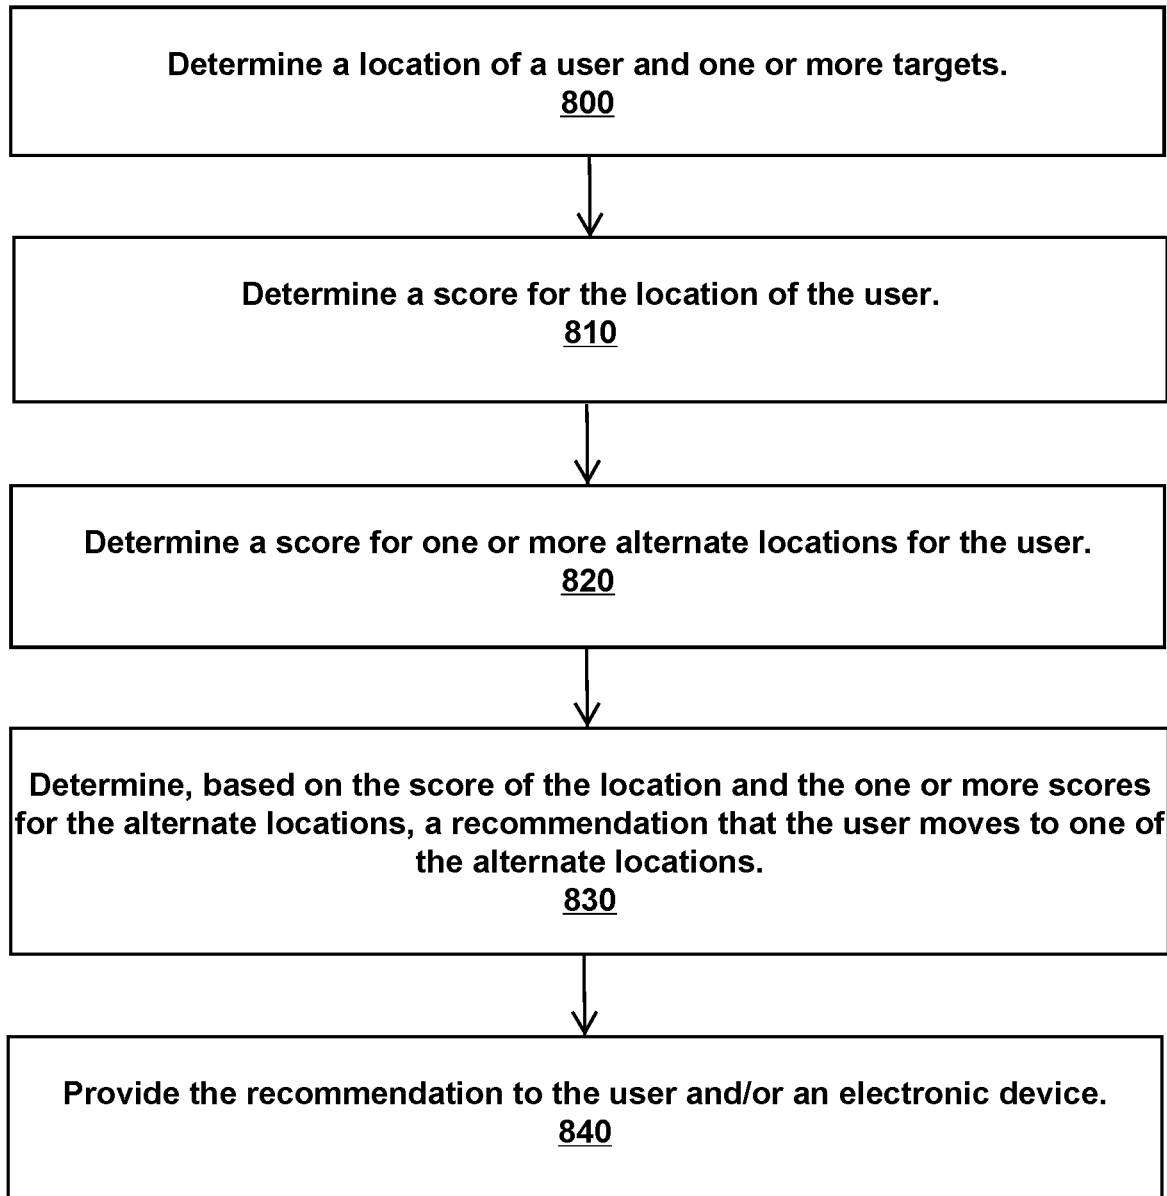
Determine a location of a user and one or more targets.
800

Determine a score for the location of the user.
810

Determine a score for one or more alternate locations for the user.
820

Determine, based on the score of the location and the one or more scores for the alternate locations, a recommendation that the user moves to one of the alternate locations.
830

Provide the recommendation to the user and/or an electronic device.
840